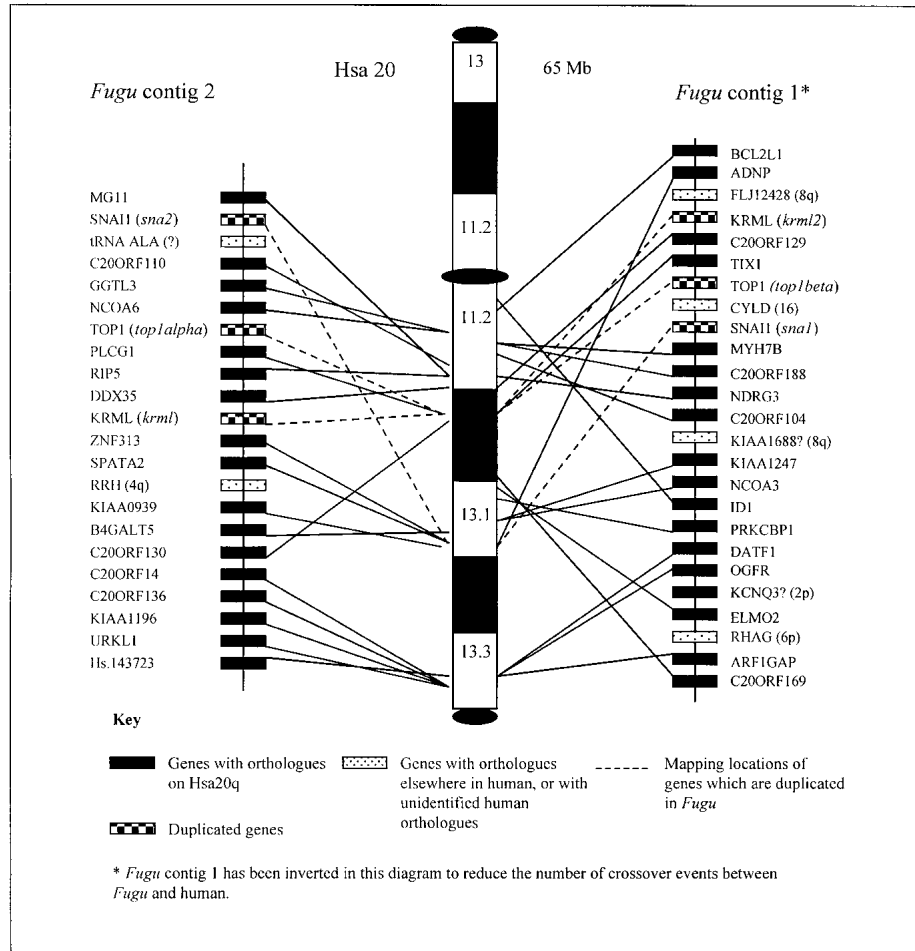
*Fugu* contig 2

Hsa 20

65 Mb

*Fugu* contig 1*

13

11.2

11.2

13.1

13.3

MG11
SNAI1 (*sna2*)
tRNA ALA (?)
C20ORF110
GGTL3
NCOA6
TOP1 (*top1alpha*)
PLCG1
RIP5
DDX35
KRML (*krml*)
ZNF313
SPATA2
RRH (4q)
KIAA0939
B4GALT5
C20ORF130
C20ORF14
C20ORF136
KIAA1196
URKL1
Hs.143723

BCL2L1
ADNP
FLJ12428 (8q)
KRML (*krml2*)
C20ORF129
TIX1
TOP1 (*top1beta*)
CYLD (16)
SNAI1 (*sna1*)
MYH7B
C20ORF188
NDRG3
C20ORF104
KIAA1688? (8q)
KIAA1247
NCOA3
ID1
PRKCBP1
DATF1
OGFR
KCNQ3? (2p)
ELMO2
RHAG (6p)
ARF1GAP
C20ORF169

Key

Genes with orthologues on Hsa20q

Genes with orthologues elsewhere in human, or with unidentified human orthologues

Mapping locations of genes which are duplicated in *Fugu*

Duplicated genes

* *Fugu* contig 1 has been inverted in this diagram to reduce the number of crossover events between *Fugu* and human.